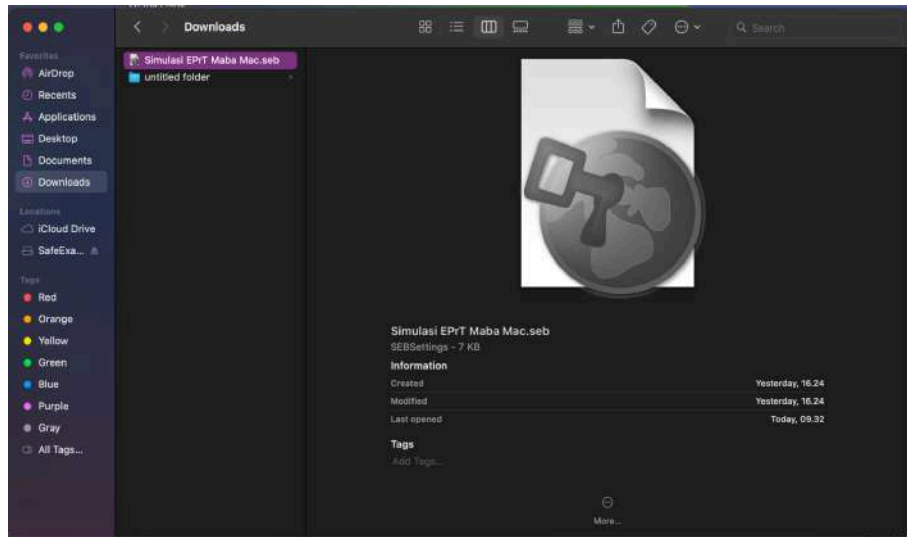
Downloads

Search

Favorites
AirDrop
Recents
Applications
Desktop
Documents
Downloads

Locations
iCloud Drive
SafeExa...

Tags
Red
Orange
Yellow
Green
Blue
Purple
Gray
All Tags...

Simulasi EPrT Maba Mac.seb
untitled folder

Simulasi EPrT Maba Mac.seb
SEBSettings - 7 KB

Information

| | |
|---|---|
| Created | Yesterday, 16.24 |
| Modified | Yesterday, 16.24 |
| Last opened | Today, 09.32 |

Tags
Add Tags...

More...